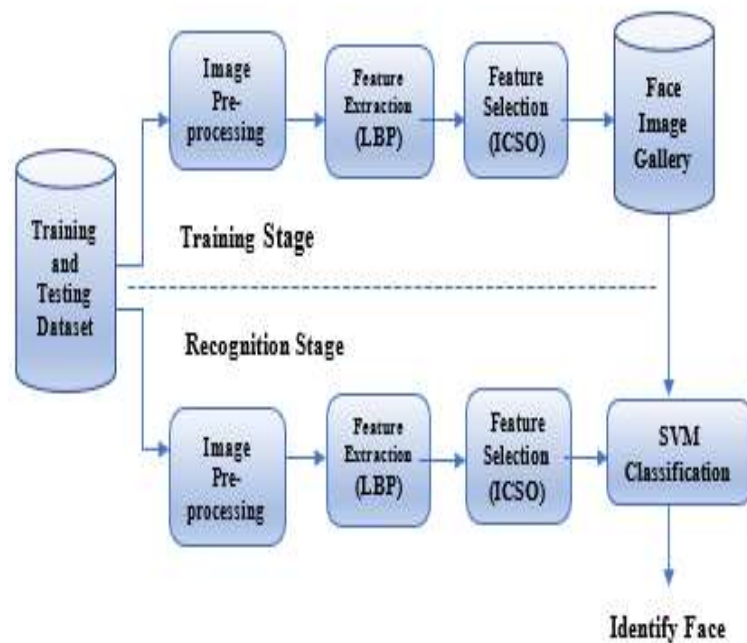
Image Pre-processing

Feature Extraction (LBP)

Feature Selection (ICSO)

Face Image Gallery

Training and Testing Dataset

Training Stage

Recognition Stage

Image Pre-processing

Feature Extraction (LBP)

Feature Selection (ICSO)

SVM Classification

Identify Face